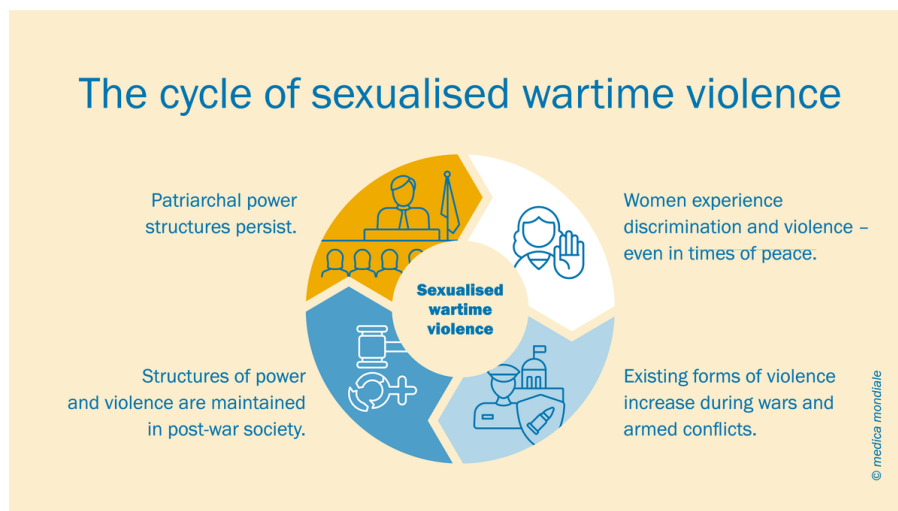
The cycle of sexualised wartime violence

Patriarchal power structures persist.

Women experience discrimination and violence – even in times of peace.

Sexualised wartime violence

Structures of power and violence are maintained in post-war society.

Existing forms of violence increase during wars and armed conflicts.

© medica mondiale